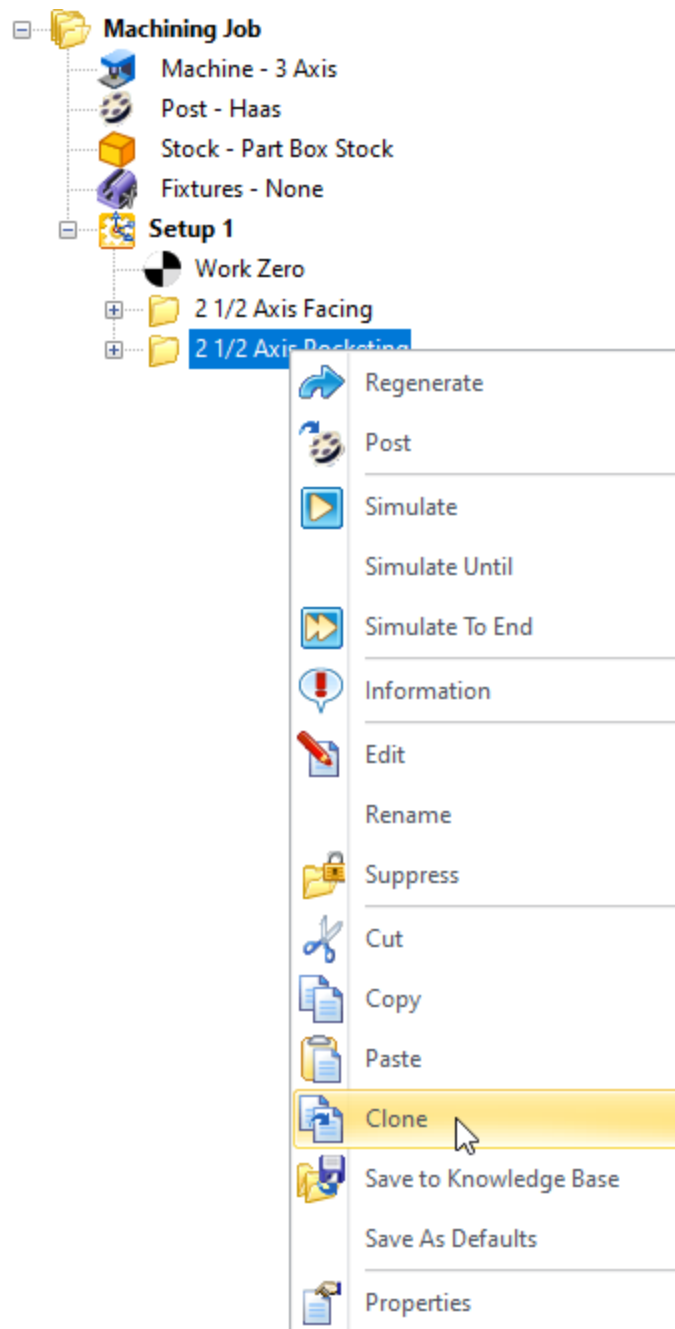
Machining Job
Machine - 3 Axis
Post - Haas
Stock - Part Box Stock
Fixtures - None
Setup 1
Work Zero
2 1/2 Axis Facing
2 1/2 Axis Pocketing

Regenerate
Post
Simulate
Simulate Until
Simulate To End
Information
Edit
Rename
Suppress
Cut
Copy
Paste
Clone
Save to Knowledge Base
Save As Defaults
Properties